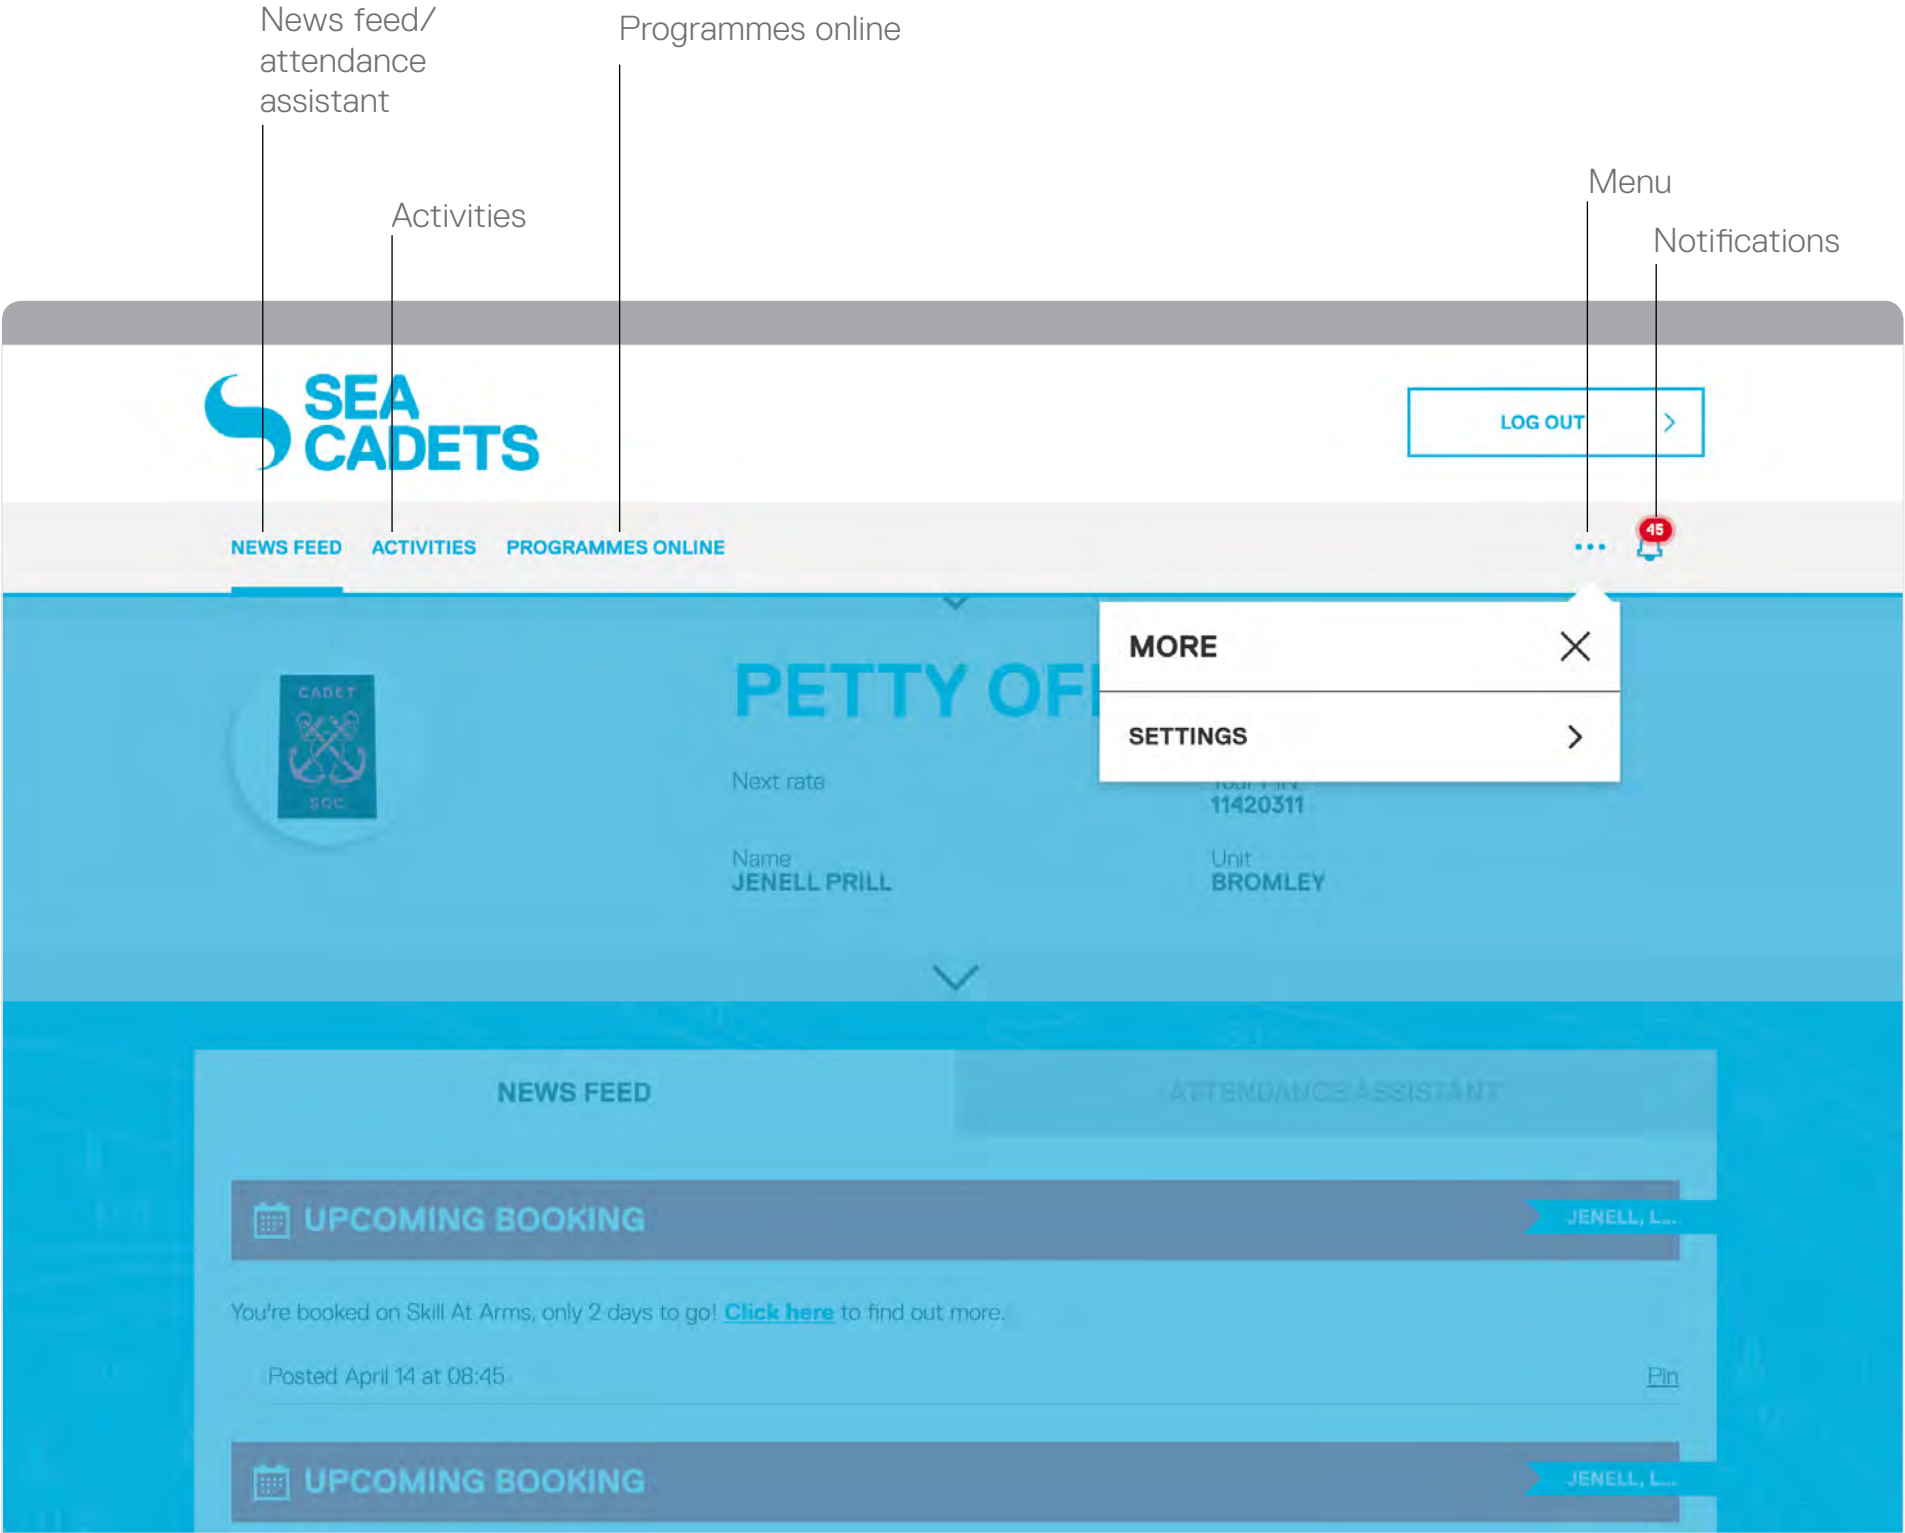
News feed/ attendance assistant

Programmes online

Activities

Menu

Notifications

SEA CADETS

LOG OUT

NEWS FEED ACTIVITIES PROGRAMMES ONLINE

45

CADET SCC

PETTY OF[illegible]

MORE

SETTINGS

Next rate

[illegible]
11420311

Name
JENELL PRILL

Unit
BROMLEY

NEWS FEED

ATTENDANCE ASSISTANT

UPCOMING BOOKING

JENELL, L...

You're booked on Skill At Arms, only 2 days to go! Click here to find out more.

Posted April 14 at 08:45

Pin

UPCOMING BOOKING

JENELL, L...